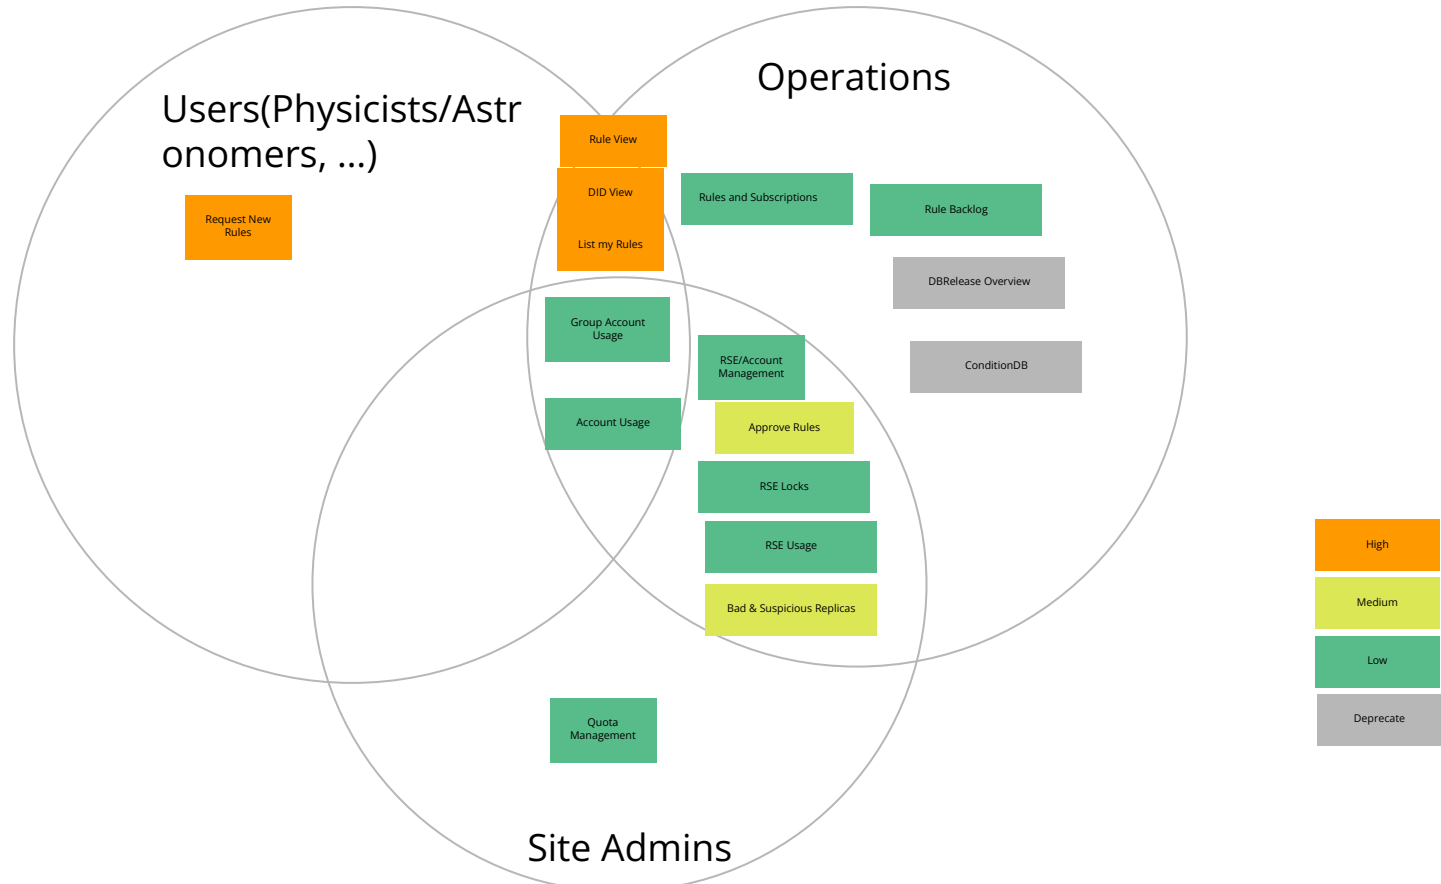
Users(Physicists/Astronomers, ...)

Operations

Rule View

DID View

List my Rules

Request New Rules

Rules and Subscriptions

Rule Backlog

DBRelease Overview

ConditionDB

Group Account Usage

RSE/Account Management

Account Usage

Approve Rules

RSE Locks

RSE Usage

Bad & Suspicious Replicas

Quota Management

Site Admins

High

Medium

Low

Deprecate